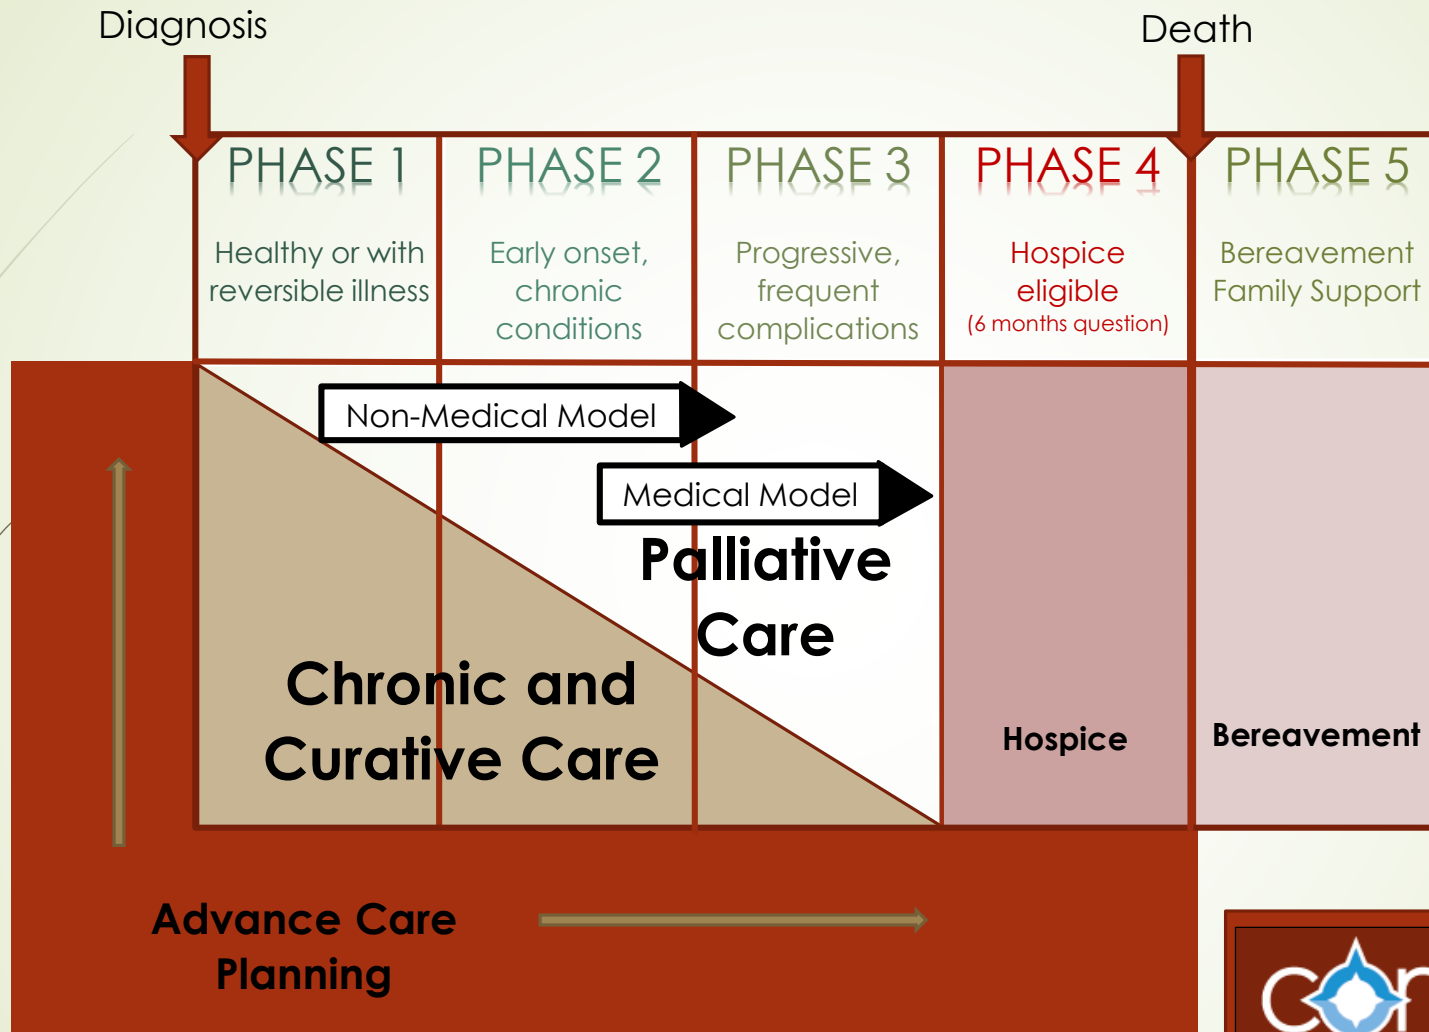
Diagnosis

Death

| PHASE 1 | PHASE 2 | PHASE 3 | PHASE 4 | PHASE 5 |
|---|---|---|---|---|
| Healthy or with reversible illness | Early onset, chronic conditions | Progressive, frequent complications | Hospice eligible (6 months question) | Bereavement Family Support |

Non-Medical Model

Medical Model

Palliative Care

Chronic and Curative Care

Hospice

Bereavement

Advance Care Planning

C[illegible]